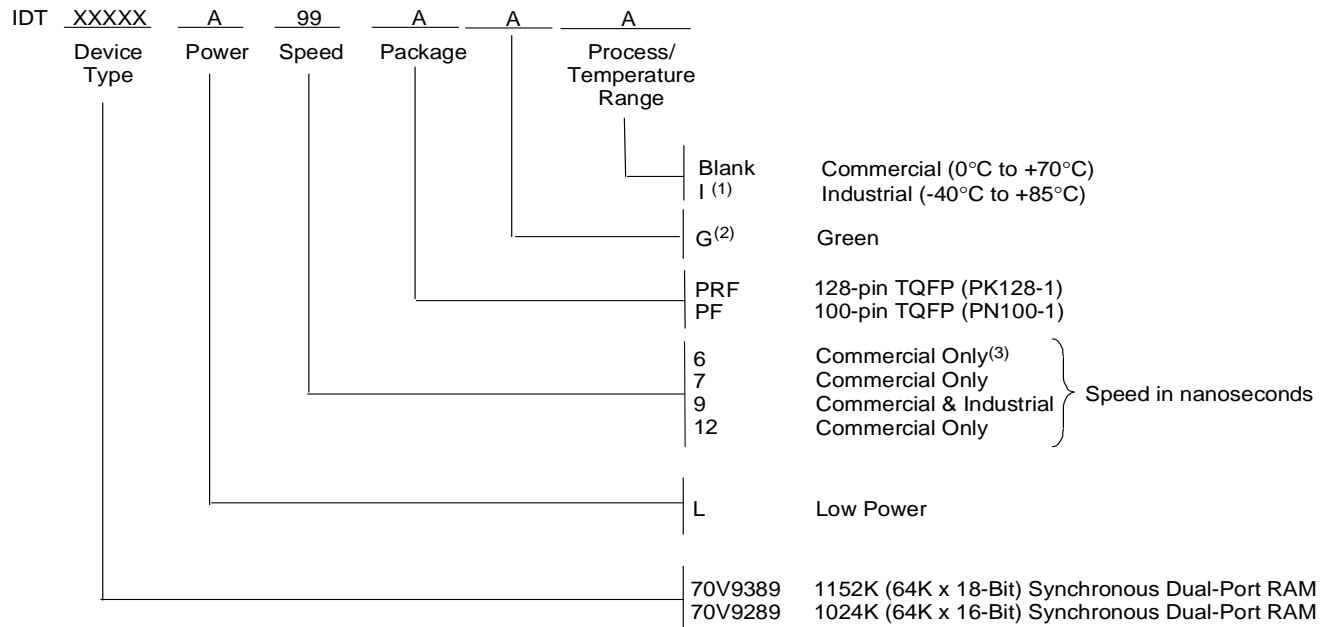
IDT XXXXX A 99 A A A

Device Type Power Speed Package Process/ Temperature Range

Blank Commercial (0°C to +70°C)
I $^{(1)}$ Industrial (-40°C to +85°C)

G$^{(2)}$ Green

PRF 128-pin TQFP (PK128-1)
PF 100-pin TQFP (PN100-1)

6 Commercial Only$^{(3)}$
7 Commercial Only
9 Commercial & Industrial
12 Commercial Only
Speed in nanoseconds

L Low Power

70V9389 1152K (64K x 18-Bit) Synchronous Dual-Port RAM
70V9289 1024K (64K x 16-Bit) Synchronous Dual-Port RAM